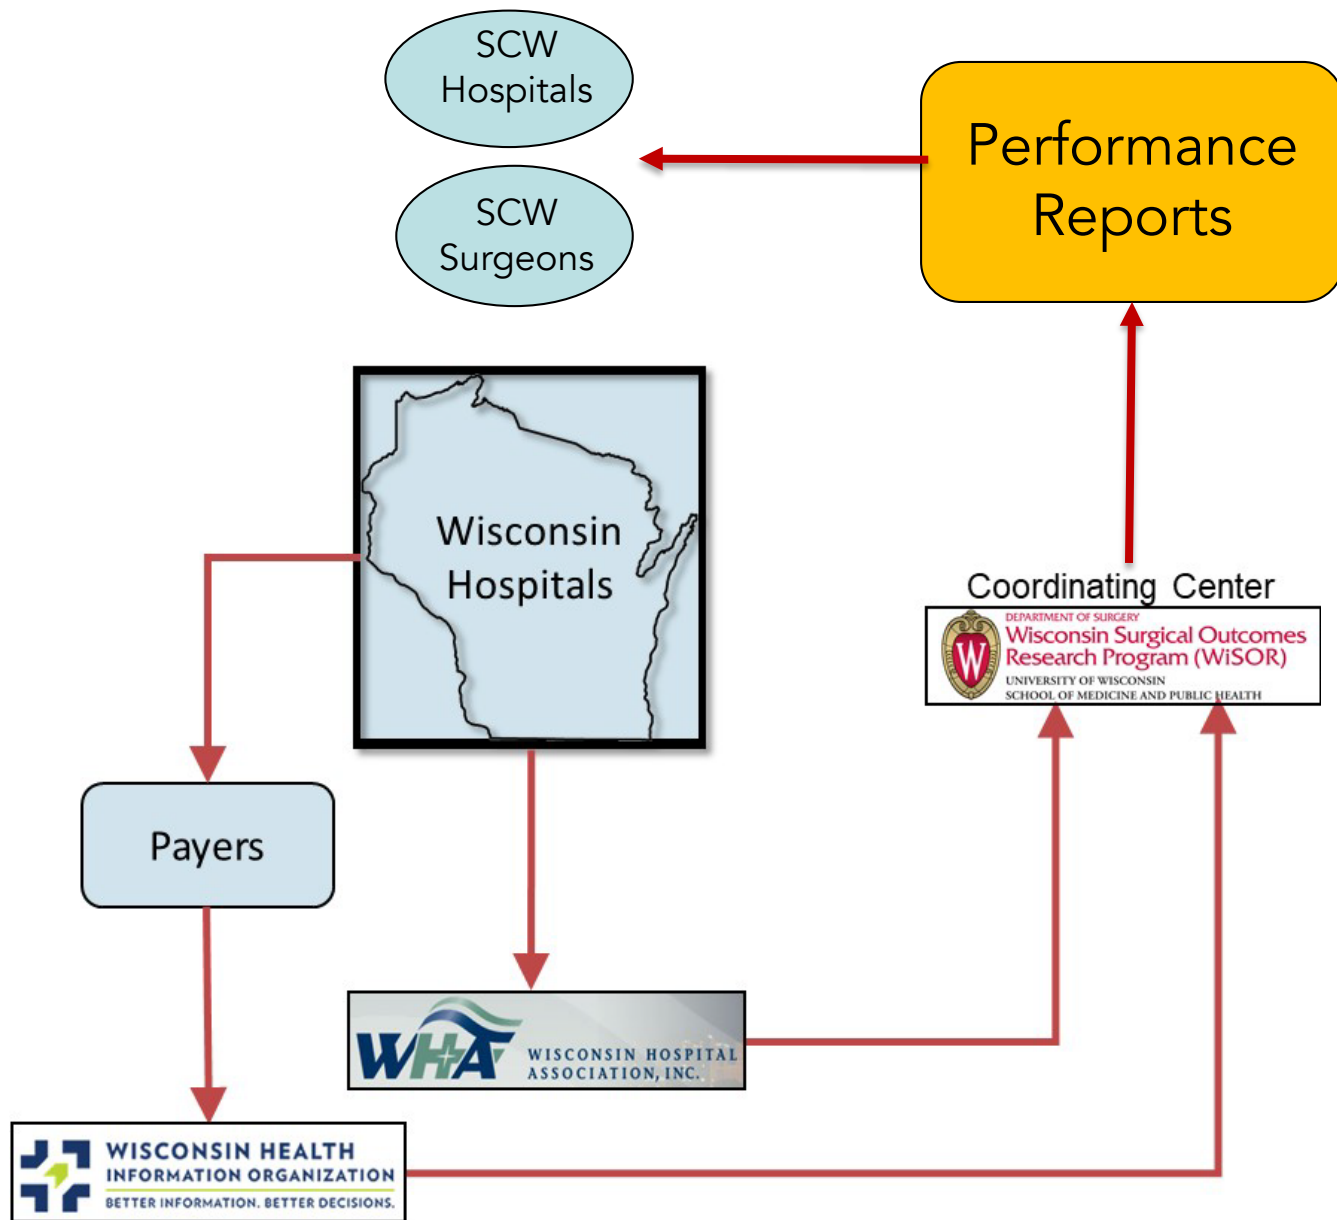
SCW Hospitals

SCW Surgeons

Performance Reports

Wisconsin Hospitals

Coordinating Center

DEPARTMENT OF SURGERY
Wisconsin Surgical Outcomes Research Program (WiSOR)
UNIVERSITY OF WISCONSIN
SCHOOL OF MEDICINE AND PUBLIC HEALTH

Payers

WHA WISCONSIN HOSPITAL ASSOCIATION, INC.

WISCONSIN HEALTH INFORMATION ORGANIZATION
BETTER INFORMATION. BETTER DECISIONS.